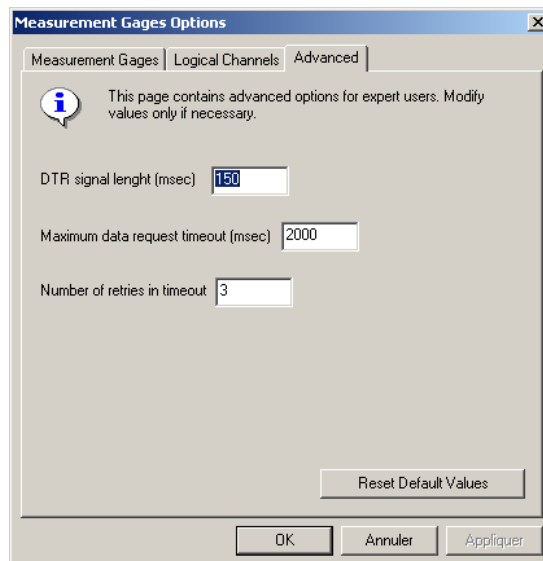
Measurement Gages Options

Measurement Gages | Logical Channels | Advanced

This page contains advanced options for expert users. Modify values only if necessary.

DTR signal lenght (msec) 150

Maximum data request timeout (msec) 2000

Number of retries in timeout 3

Reset Default Values

OK Annuler Appliquer